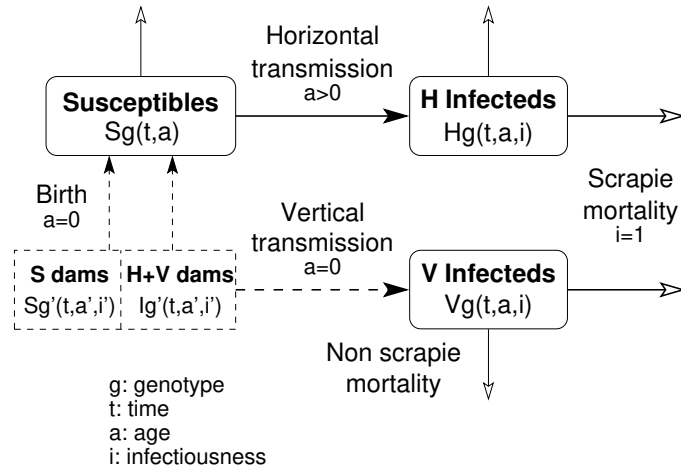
Horizontal transmission
a>0

Susceptibles
Sg(t,a)

H Infecteds
Hg(t,a,i)

Birth
a=0

Scrapie mortality
i=1

Vertical transmission
a=0

S dams
Sg'(t,a',i')

H+V dams
Ig'(t,a',i')

V Infecteds
Vg(t,a,i)

Non scrapie mortality

g: genotype
t: time
a: age
i: infectiousness